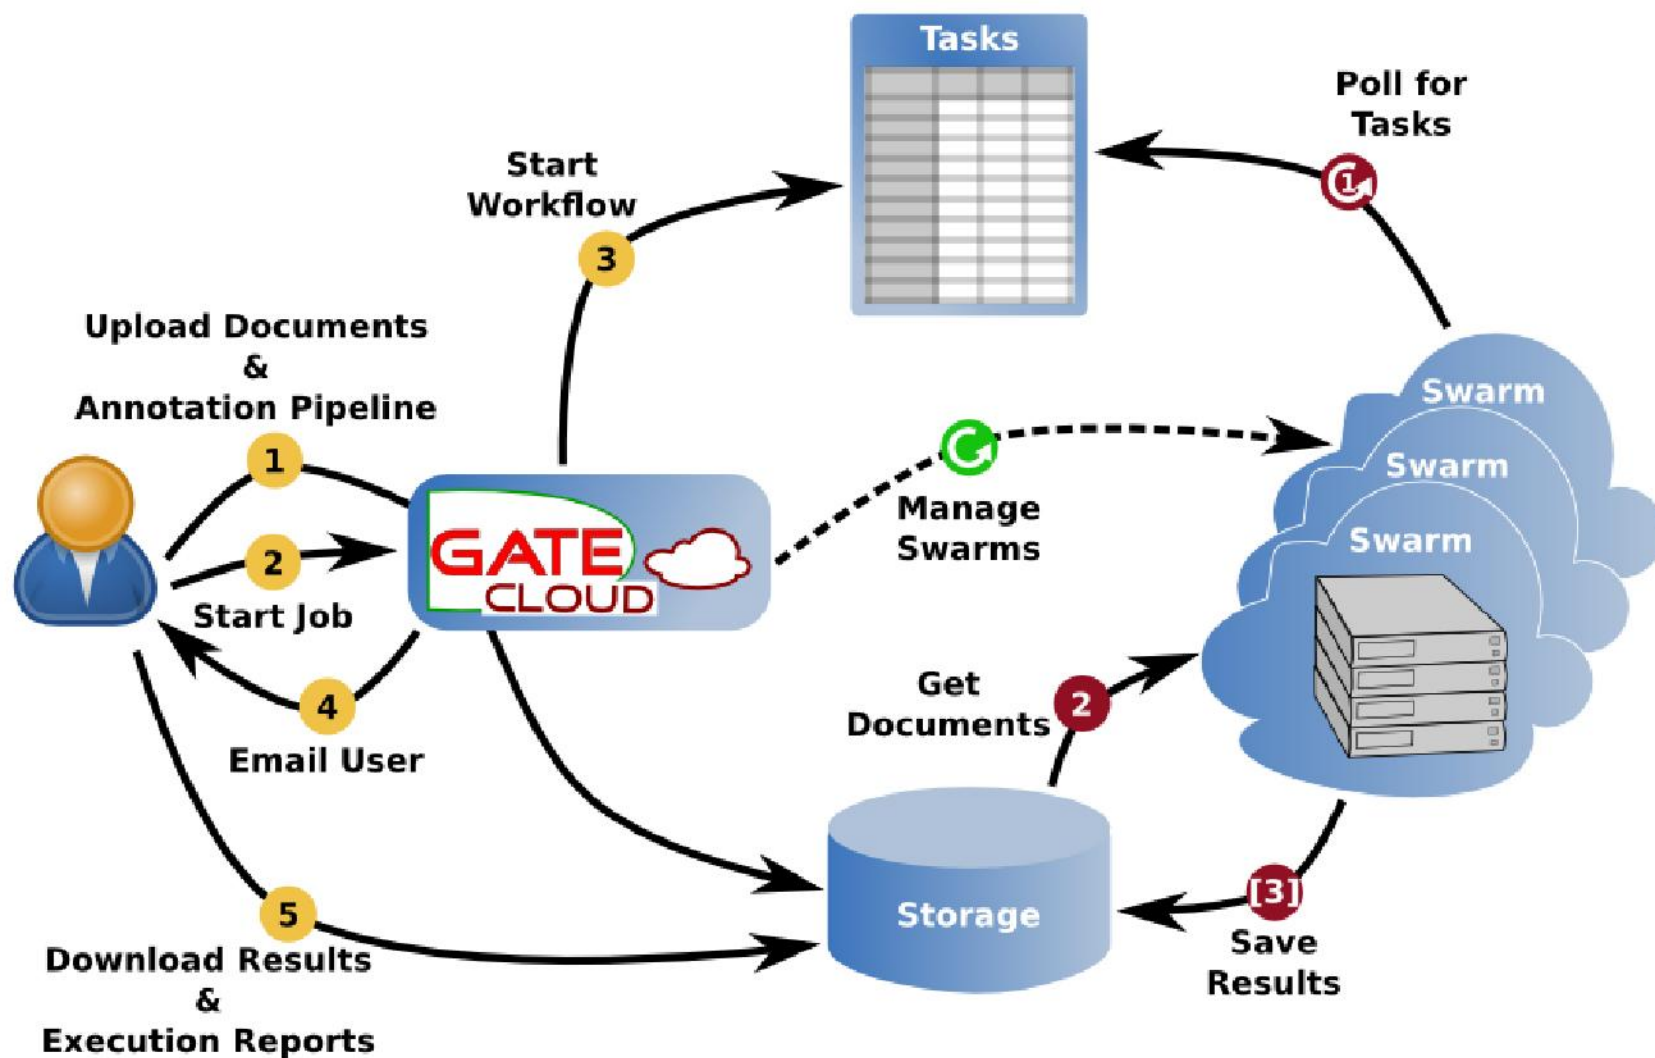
Tasks

Poll for Tasks

1

Start Workflow

3

Upload Documents & Annotation Pipeline

1

2

Start Job

GATE CLOUD

Manage Swarms

Swarm

Swarm

Swarm

4

Email User

Get Documents

2

Storage

[3]

Save Results

5

Download Results & Execution Reports